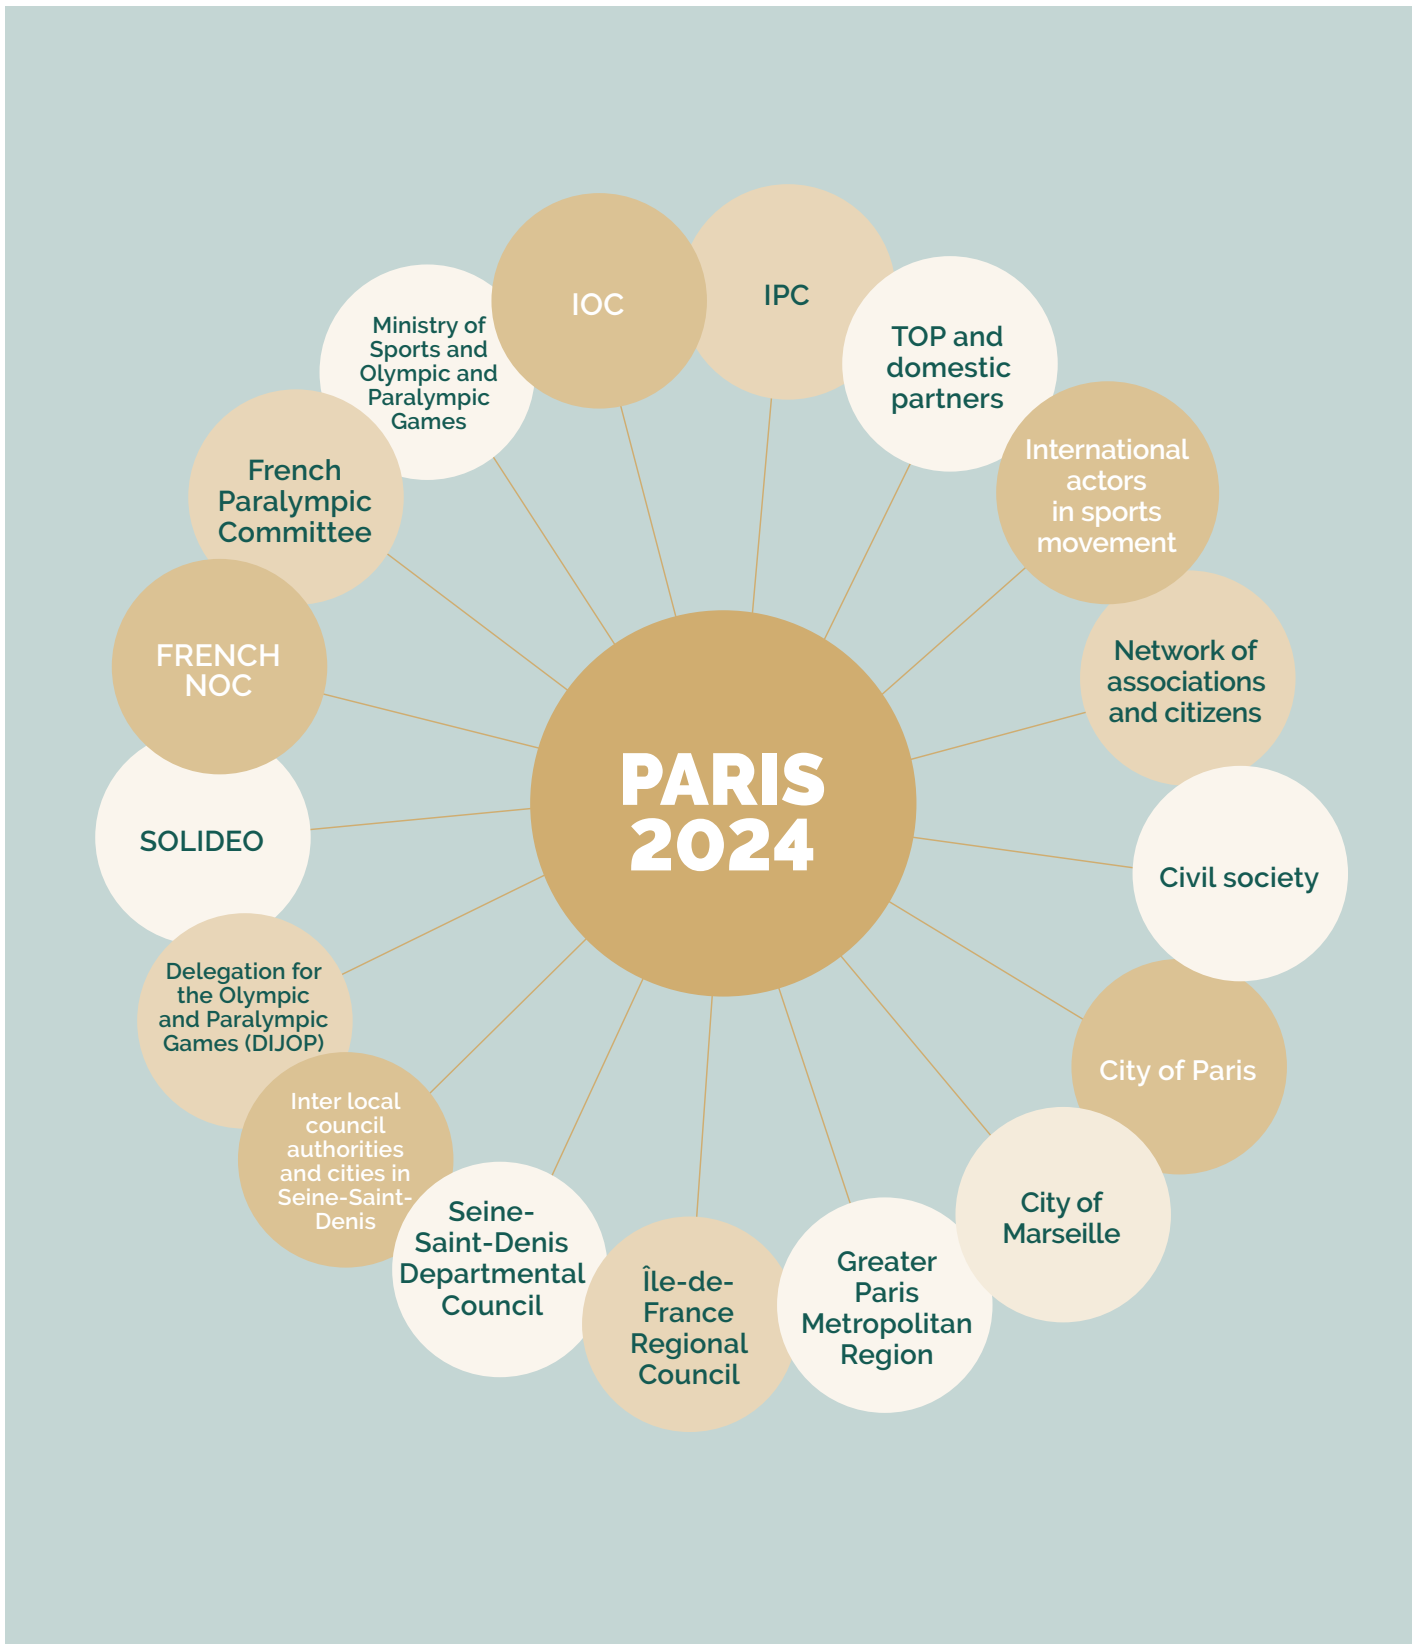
PARIS 2024

IOC

IPC

TOP and domestic partners

International actors in sports movement

Network of associations and citizens

Civil society

City of Paris

City of Marseille

Greater Paris Metropolitan Region

Île-de-France Regional Council

Seine-Saint-Denis Departmental Council

Inter local council authorities and cities in Seine-Saint-Denis

Delegation for the Olympic and Paralympic Games (DIJOP)

SOLIDEO

FRENCH NOC

French Paralympic Committee

Ministry of Sports and Olympic and Paralympic Games